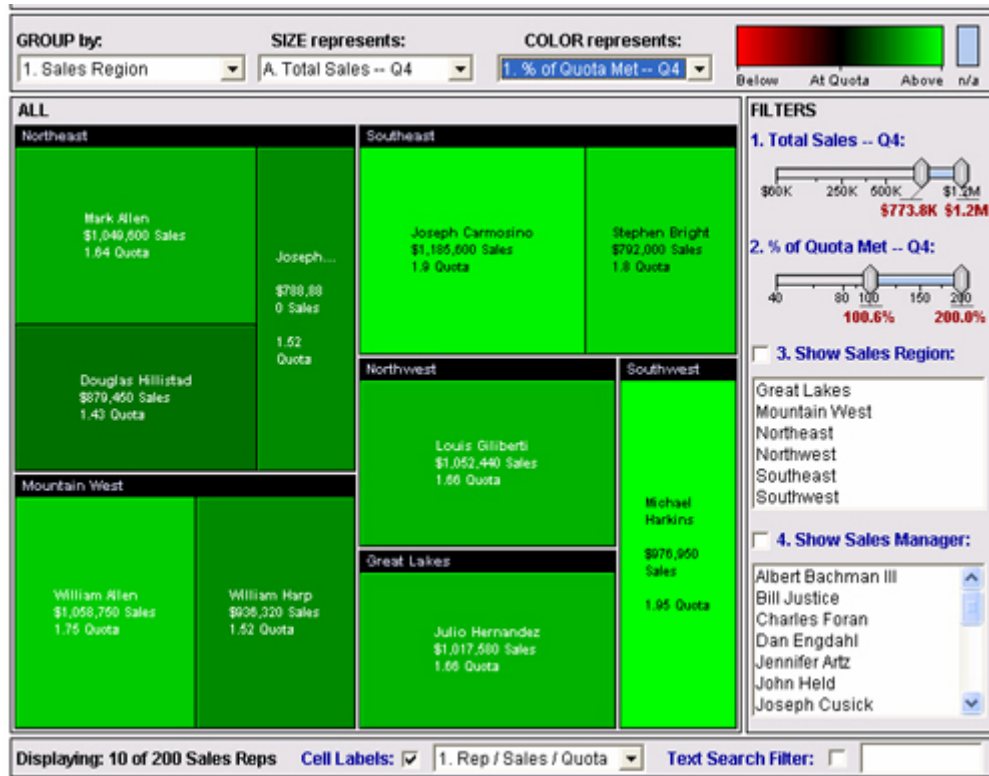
GROUP by:
1. Sales Region

SIZE represents:
A. Total Sales -- Q4

COLOR represents:
1. % of Quota Met -- Q4

Below At Quota Above n/a

ALL

Northeast

Mark Allen
$1,049,600 Sales
1.64 Quota

Joseph...
$788,88
0 Sales
1.52
Quota

Douglas Hillistad
$879,460 Sales
1.43 Quota

Southeast

Joseph Carmosino
$1,185,600 Sales
1.9 Quota

Stephen Bright
$792,000 Sales
1.8 Quota

Northwest

Louis Giliberti
$1,052,440 Sales
1.66 Quota

Southwest

Michael Harkins
$976,950 Sales
1.95 Quota

Mountain West

William Allen
$1,058,750 Sales
1.75 Quota

William Harp
$936,320 Sales
1.52 Quota

Great Lakes

Julio Hernandez
$1,017,580 Sales
1.66 Quota

FILTERS

1. Total Sales -- Q4:
$60K 250K 500K $1.2M
$773.8K $1.2M

2. % of Quota Met -- Q4:
40 80 100 150 200
100.6% 200.0%

3. Show Sales Region:
Great Lakes
Mountain West
Northeast
Northwest
Southeast
Southwest

4. Show Sales Manager:
Albert Bachman III
Bill Justice
Charles Foran
Dan Engdahl
Jennifer Artz
John Held
Joseph Cusick

Displaying: 10 of 200 Sales Reps Cell Labels: 1. Rep / Sales / Quota Text Search Filter: